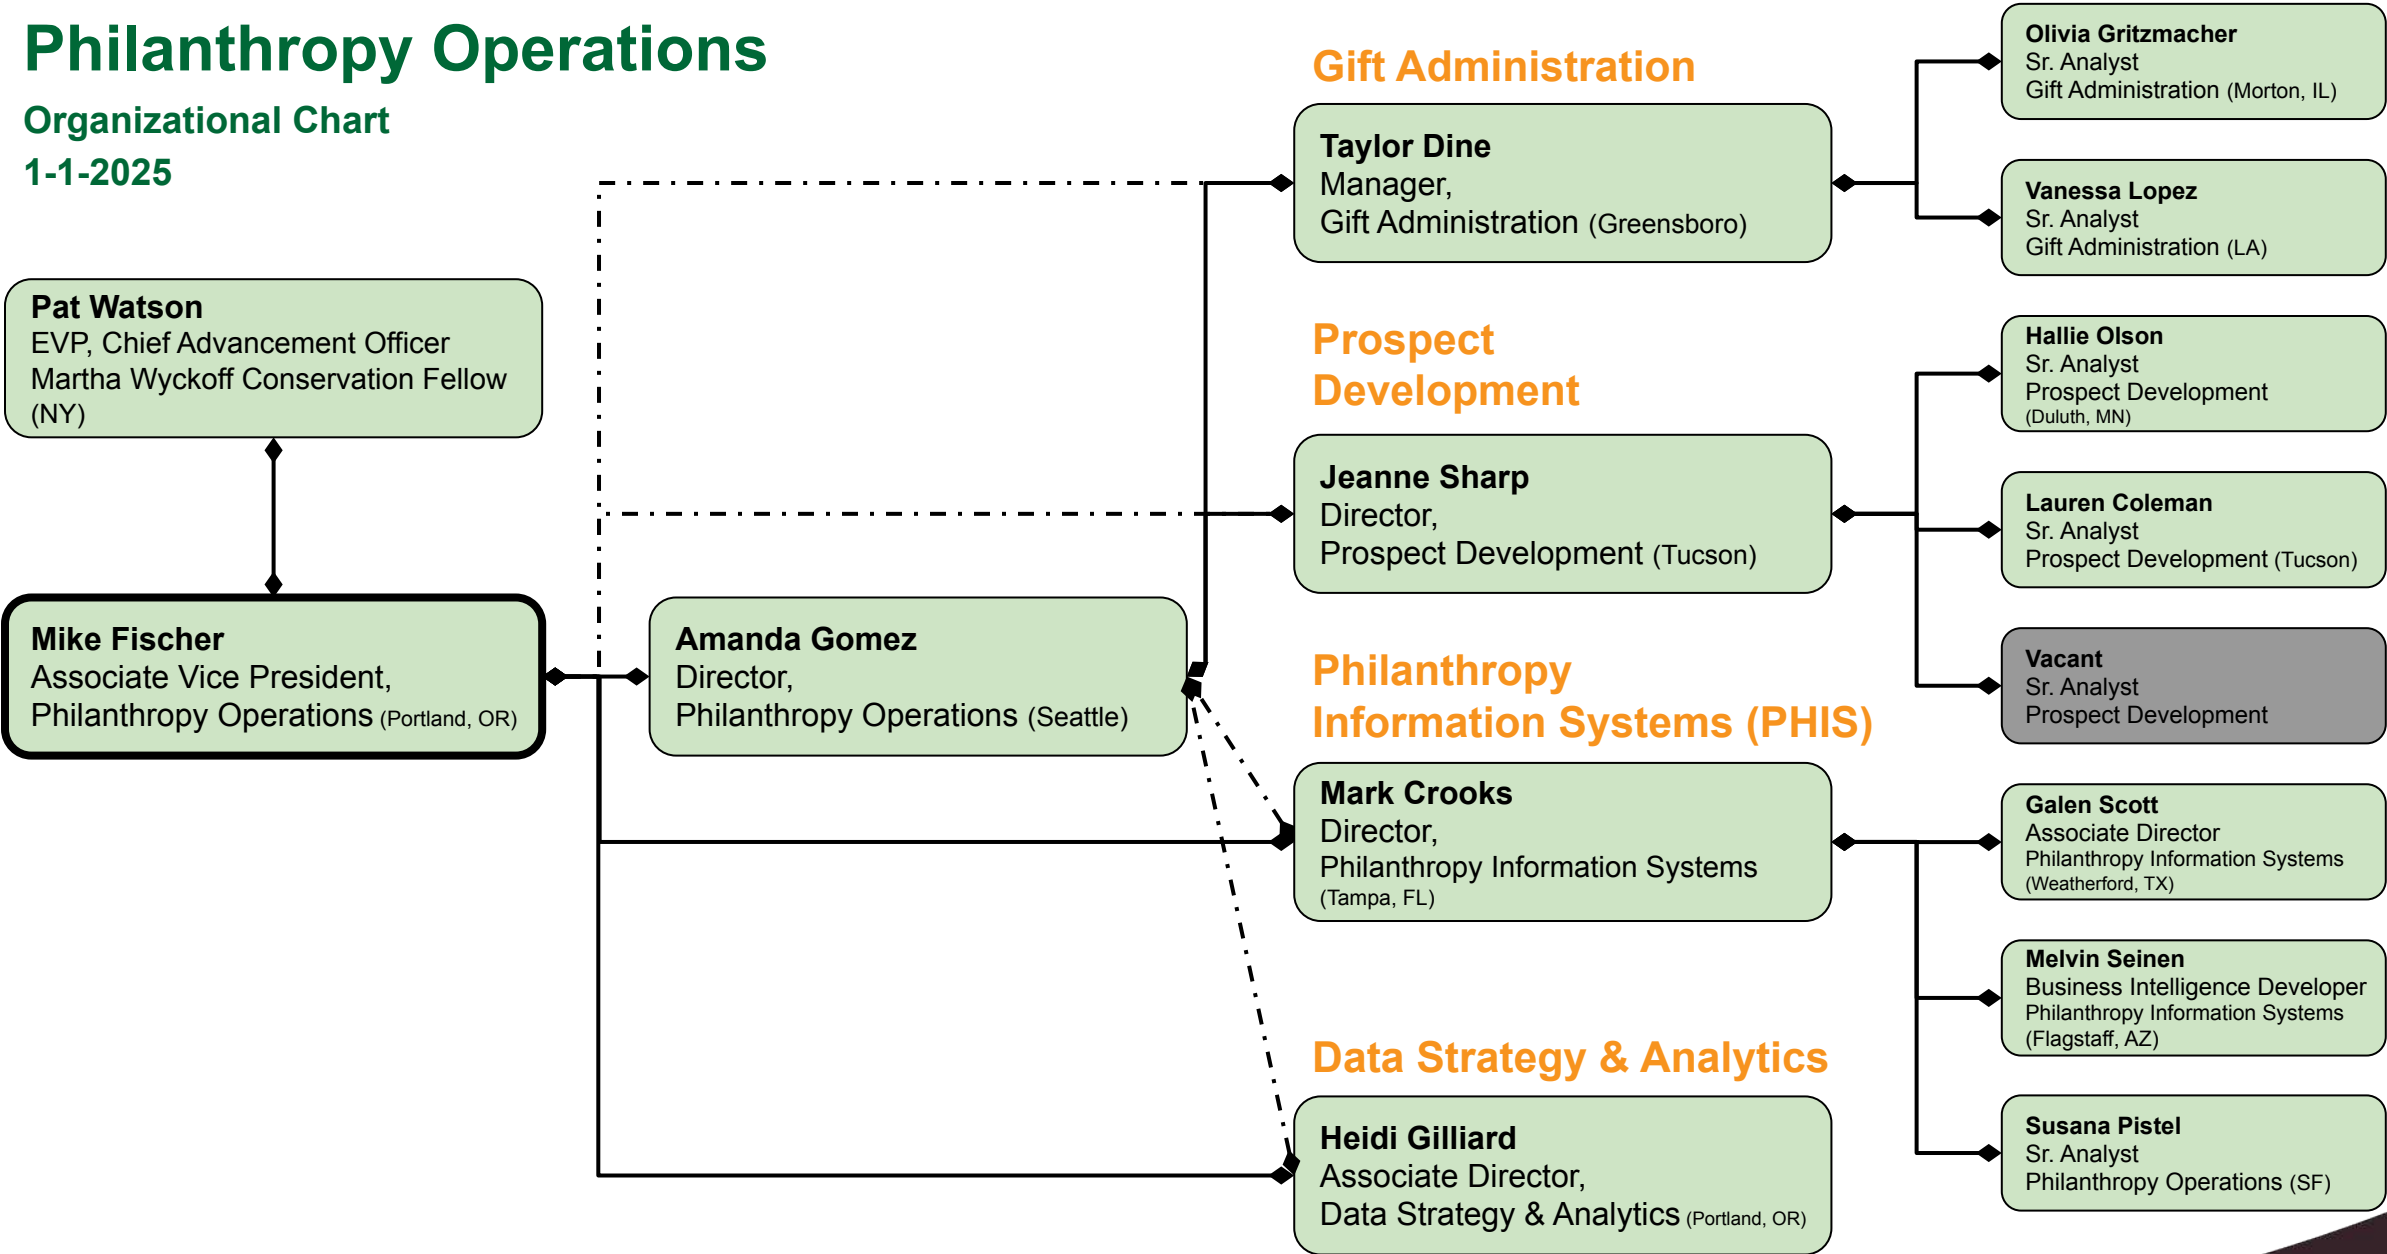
Philanthropy Operations

Organizational Chart

1-1-2025

Pat Watson
EVP, Chief Advancement Officer
Martha Wyckoff Conservation Fellow
(NY)

Mike Fischer
Associate Vice President,
Philanthropy Operations (Portland, OR)

Amanda Gomez
Director,
Philanthropy Operations (Seattle)

Gift Administration

Taylor Dine
Manager,
Gift Administration (Greensboro)

Olivia Gritzmacher
Sr. Analyst
Gift Administration (Morton, IL)

Vanessa Lopez
Sr. Analyst
Gift Administration (LA)

Prospect Development

Jeanne Sharp
Director,
Prospect Development (Tucson)

Hallie Olson
Sr. Analyst
Prospect Development
(Duluth, MN)

Lauren Coleman
Sr. Analyst
Prospect Development (Tucson)

Vacant
Sr. Analyst
Prospect Development

Philanthropy Information Systems (PHIS)

Mark Crooks
Director,
Philanthropy Information Systems
(Tampa, FL)

Galen Scott
Associate Director
Philanthropy Information Systems
(Weatherford, TX)

Melvin Seinen
Business Intelligence Developer
Philanthropy Information Systems
(Flagstaff, AZ)

Susana Pistel
Sr. Analyst
Philanthropy Operations (SF)

Data Strategy & Analytics

Heidi Gilliard
Associate Director,
Data Strategy & Analytics (Portland, OR)